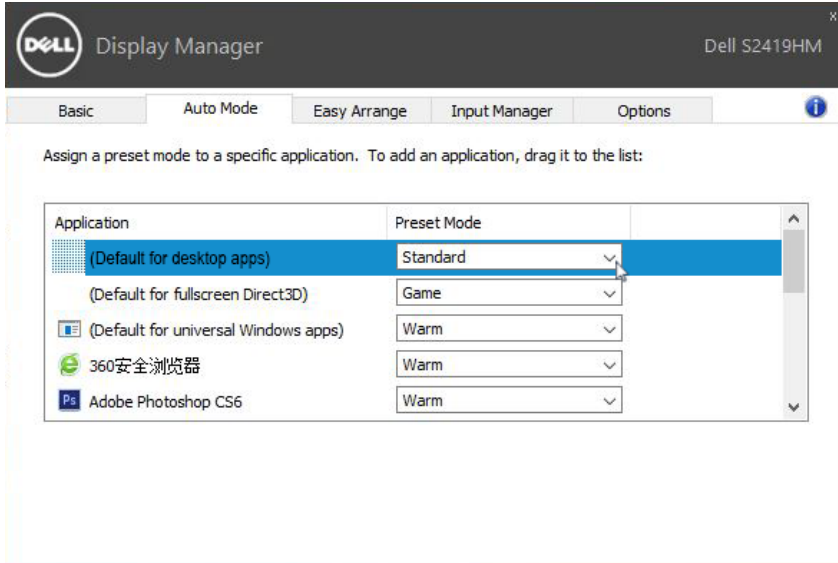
DELL Display Manager

Dell S2419HM

x

Basic | Auto Mode | Easy Arrange | Input Manager | Options

Assign a preset mode to a specific application. To add an application, drag it to the list:

| Application | Preset Mode |
|---|---|
| (Default for desktop apps) | Standard |
| (Default for fullscreen Direct3D) | Game |
| (Default for universal Windows apps) | Warm |
| 360安全浏览器 | Warm |
| Adobe Photoshop CS6 | Warm |